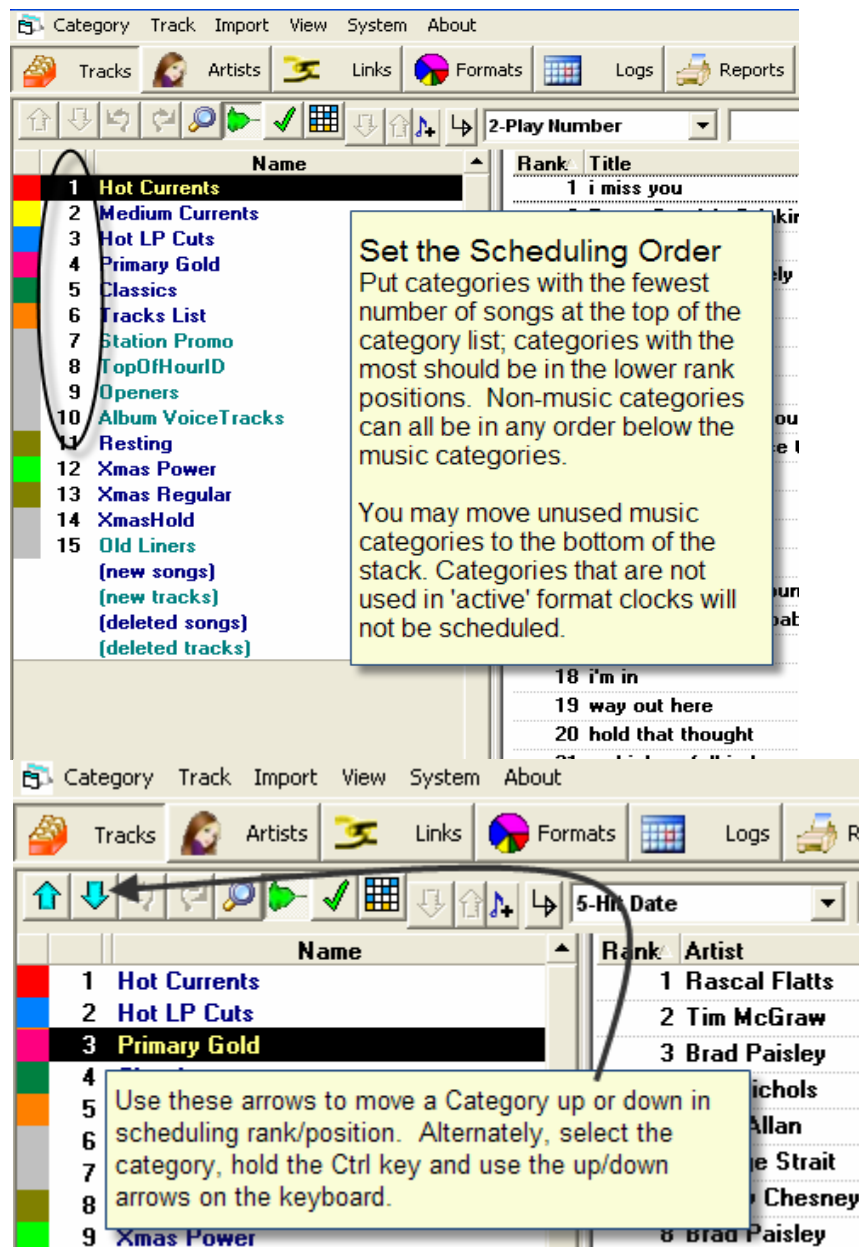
Category Track Import View System About

Tracks Artists Links Formats Logs Reports

2-Play Number

| | Name |
|---|---|
| 1 | Hot Currents |
| 2 | Medium Currents |
| 3 | Hot LP Cuts |
| 4 | Primary Gold |
| 5 | Classics |
| 6 | Tracks List |
| 7 | Station Promo |
| 8 | TopOfHourID |
| 9 | Openers |
| 10 | Album VoiceTracks |
| 11 | Resting |
| 12 | Xmas Power |
| 13 | Xmas Regular |
| 14 | XmasHold |
| 15 | Old Liners |
| | (new songs) |
| | (new tracks) |
| | (deleted songs) |
| | (deleted tracks) |

| Rank | Title |
|---|---|
| 1 | i miss you |
| 18 | i'm in |
| 19 | way out here |
| 20 | hold that thought |

Set the Scheduling Order
Put categories with the fewest number of songs at the top of the category list; categories with the most should be in the lower rank positions. Non-music categories can all be in any order below the music categories.

You may move unused music categories to the bottom of the stack. Categories that are not used in 'active' format clocks will not be scheduled.

Category Track Import View System About

Tracks Artists Links Formats Logs R

5-Hit Date

| | Name |
|---|---|
| 1 | Hot Currents |
| 2 | Hot LP Cuts |
| 3 | Primary Gold |
| 4 | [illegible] |
| 5 | |
| 6 | |
| 7 | |
| 8 | |
| 9 | Xmas Power |

| Rank | Artist |
|---|---|
| 1 | Rascal Flatts |
| 2 | Tim McGraw |
| 3 | Brad Paisley |
| | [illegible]ichols |
| | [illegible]Allan |
| | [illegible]e Strait |
| | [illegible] Chesney |
| 8 | Brad Paisley |

Use these arrows to move a Category up or down in scheduling rank/position. Alternately, select the category, hold the Ctrl key and use the up/down arrows on the keyboard.